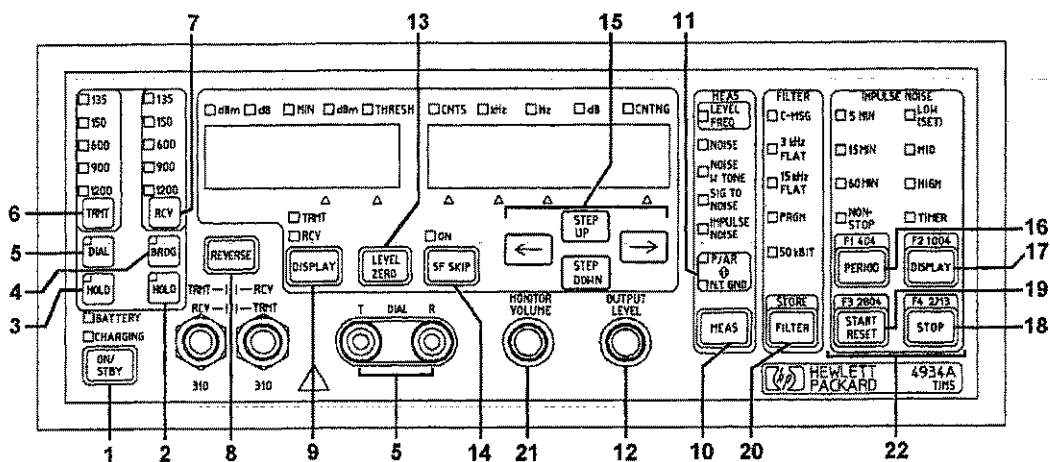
7 13 15 11

135 150 600 900 1200
135 150 600 900 1200

dBm dB MIN dBm THRESH CNTS kHz Hz dB CNTNG

MEAS
LEVEL FREQ
NOISE
NOISE w TONE
SIG TO NOISE
IMPULSE NOISE
P/AR ⇕ N.T GND
MEAS

FILTER
C-MSG
3 kHz FLAT
15 kHz FLAT
PRGM
50 kBIT
STORE
FILTER

IMPULSE NOISE
5 MIN
15 MIN
60 MIN
NON-STOP
LOW (SET)
MID
HIGH
TIMER
F1 404
PERIOD
F2 1004
DISPLAY
F3 2804
START RESET
F4 2713
STOP

6 TRMT
RCV
5 DIAL
4 BRDG
3 HOLD
HOLD
BATTERY
CHARGING
ON/STBY

REVERSE
TRMT
RCV
DISPLAY
LEVEL ZERO
ON
SF SKIP
STEP UP
STEP DOWN

TRMT — RCV
RCV — TRMT
310 310

T DIAL R
MONITOR VOLUME
OUTPUT LEVEL

HEWLETT PACKARD 4934A TIMS

16 17 19 18

1 2 8 9 5 21 12 10 20 22